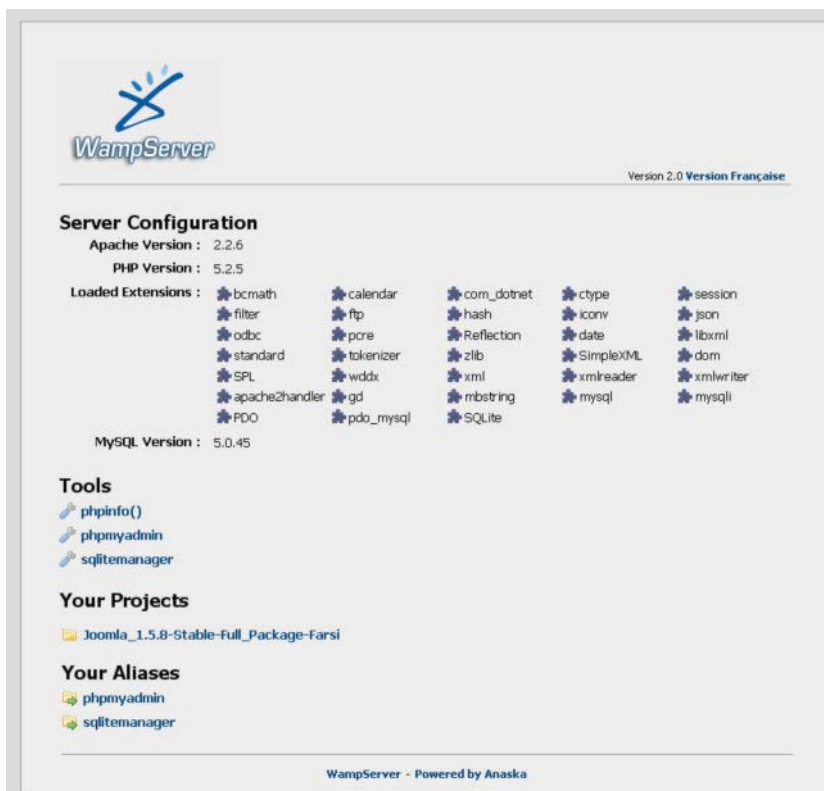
WampServer

Version 2.0 Version Française

Server Configuration

Apache Version : 2.2.6

PHP Version : 5.2.5

Loaded Extensions :

| | | | | |
|---|---|---|---|---|
| bcmath | calendar | com_dotnet | ctype | session |
| filter | ftp | hash | iconv | json |
| odbc | pcre | Reflection | date | libxml |
| standard | tokenizer | zlib | SimpleXML | dom |
| SPL | wddx | xml | xmlreader | xmlwriter |
| apache2handler | gd | mbstring | mysql | mysqli |
| PDO | pdo_mysql | SQLite | | |

MySQL Version : 5.0.45

Tools

phpinfo()

phpmyadmin

sqlitemanager

Your Projects

Joomla_1.5.8-Stable-Full_Package-Farsi

Your Aliases

phpmyadmin

sqlitemanager

WampServer - Powered by Anaska